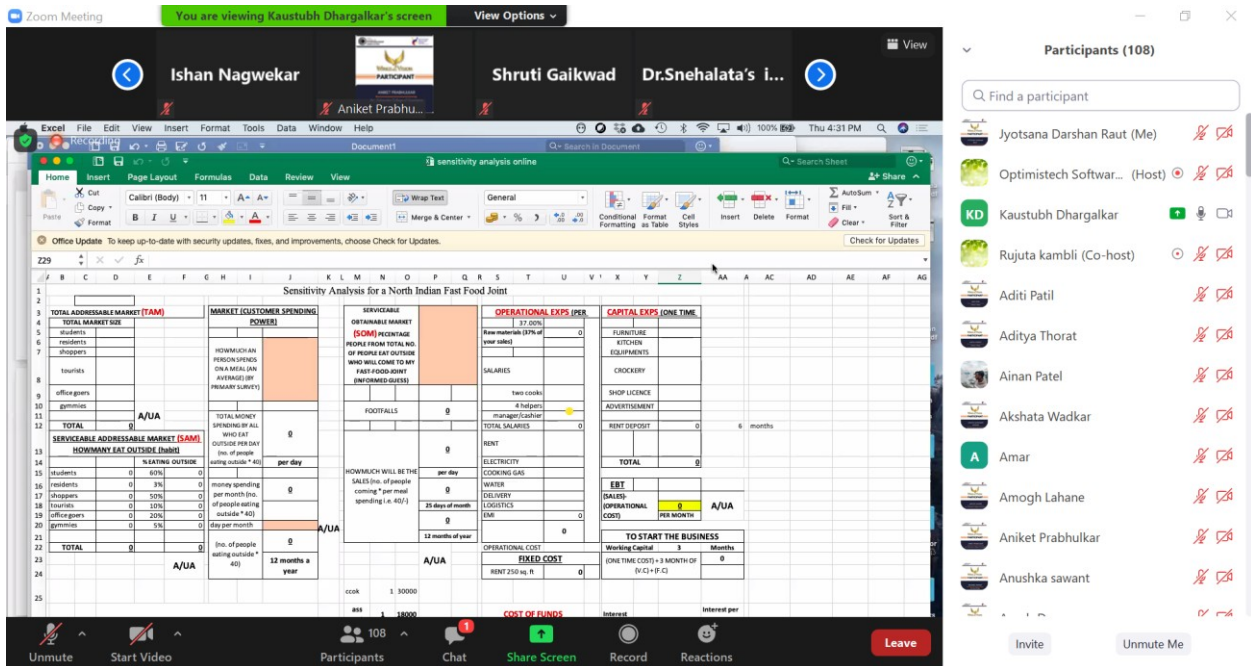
Zoom Meeting   You are viewing Kaustubh Dhargalkar's screen   View Options

View

Ishan Nagwekar   Aniket Prabhu...   Shruti Gaikwad   Dr.Snehalata's i...

PARTICIPANT

Excel File Edit View Insert Format Tools Data Window Help   100%   Thu 4:31 PM

Document1

sensitivity analysis online

Home Insert Page Layout Formulas Data Review View   Share

Cut Copy Format Paste   Calibri (Body) 11   Wrap Text   Merge & Center   General   Conditional Formatting   Format as Table   Cell Styles   Insert Delete Format   AutoSum Fill Clear   Sort & Filter

Office Update To keep up-to-date with security updates, fixes, and improvements, choose Check for Updates.   Check for Updates

Z29   fx

Sensitivity Analysis for a North Indian Fast Food Joint

| TOTAL ADDRESSABLE MARKET (TAM) | |
|---|---|
| TOTAL MARKET SIZE | |
| students | |
| residents | |
| shoppers | |
| tourists | |
| office goers | |
| gymmies | |
| TOTAL | 0 |

A/UA

SERVICEABLE ADDRESSABLE MARKET (SAM)
HOWMANY EAT OUTSIDE (habit)

| | | % EATING OUTSIDE | |
|---|---|---|---|
| students | 0 | 60% | 0 |
| residents | 0 | 3% | 0 |
| shoppers | 0 | 50% | 0 |
| tourists | 0 | 10% | 0 |
| office goers | 0 | 20% | 0 |
| gymmies | 0 | 5% | 0 |
| TOTAL | 0 | | 0 |

A/UA

MARKET (CUSTOMER SPENDING POWER)

HOWMUCH AN PERSON SPENDS ON A MEAL (AN AVERAGE) (BY PRIMARY SURVEY)

TOTAL MONEY SPENDING BY ALL WHO EAT OUTSIDE PER DAY (no. of people eating outside * 40)   0   per day

money spending per month (no. of people eating outside * 40) day per month   0

A/UA

(no. of people eating outside * 40)   0   12 months a year

SERVICEABLE OBTAINABLE MARKET (SOM) PECENTAGE PEOPLE FROM TOTAL NO. OF PEOPLE EAT OUTSIDE WHO WILL COME TO MY FAST-FOOD-JOINT (INFORMED GUESS)

FOOTFALLS   0

0

HOWMUCH WILL BE THE SALES (no. of people coming * per meal spending i.e. 40/-)   per day   0   25 days of month   0   12 months of year

A/UA

ccok   1   30000
ass   1   18000

OPERATIONAL EXPS (PER

37.00%
Raw materials (37% of your sales)   0

SALARIES

two cooks
4 helpers
manager/cashier
TOTAL SALARIES   0

RENT

ELECTRICITY
COOKING GAS
WATER
DELIVERY
LOGISTICS
EMI   0

0

OPERATIONAL COST

FIXED COST

RENT 250 sq. ft   0

COST OF FUNDS

CAPITAL EXPS (ONE TIME

FURNITURE
KITCHEN EQUIPMENTS
CROCKERY
SHOP LICENCE
ADVERTISEMENT
RENT DEPOSIT   0   6   months

TOTAL   0

EBT
(SALES)-(OPERATIONAL COST)   0   PER MONTH   A/UA

TO START THE BUSINESS
Working Capital   3   Months
(ONE TIME COST) + 3 MONTH OF (V.C) + (F.C)   0

Interest   Interest per

Participants (108)

Find a participant

Jyotsana Darshan Raut (Me)
Optimistech Softwar... (Host)
KD Kaustubh Dhargalkar
Rujuta kambli (Co-host)
Aditi Patil
Aditya Thorat
Ainan Patel
Akshata Wadkar
A Amar
Amogh Lahane
Aniket Prabhulkar
Anushka sawant

Unmute   Start Video   108 Participants   Chat   Share Screen   Record   Reactions   Leave

Invite   Unmute Me